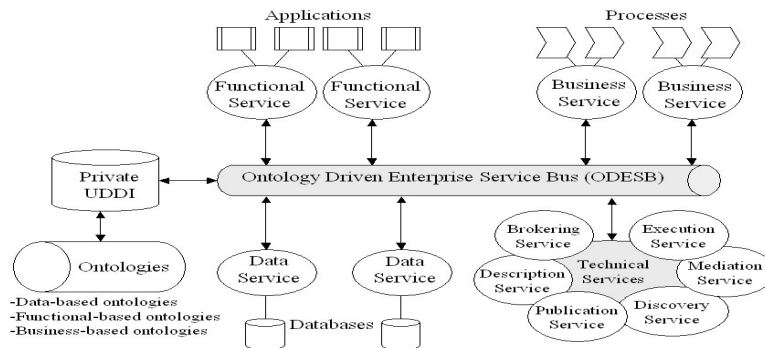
Applications

Processes

Functional Service

Functional Service

Business Service

Business Service

Private UDDI

Ontology Driven Enterprise Service Bus (ODESB)

Ontologies

-Data-based ontologies
-Functional-based ontologies
-Business-based ontologies

Data Service

Data Service

Databases

Brokering Service

Execution Service

Description Service

Technical Services

Mediation Service

Publication Service

Discovery Service